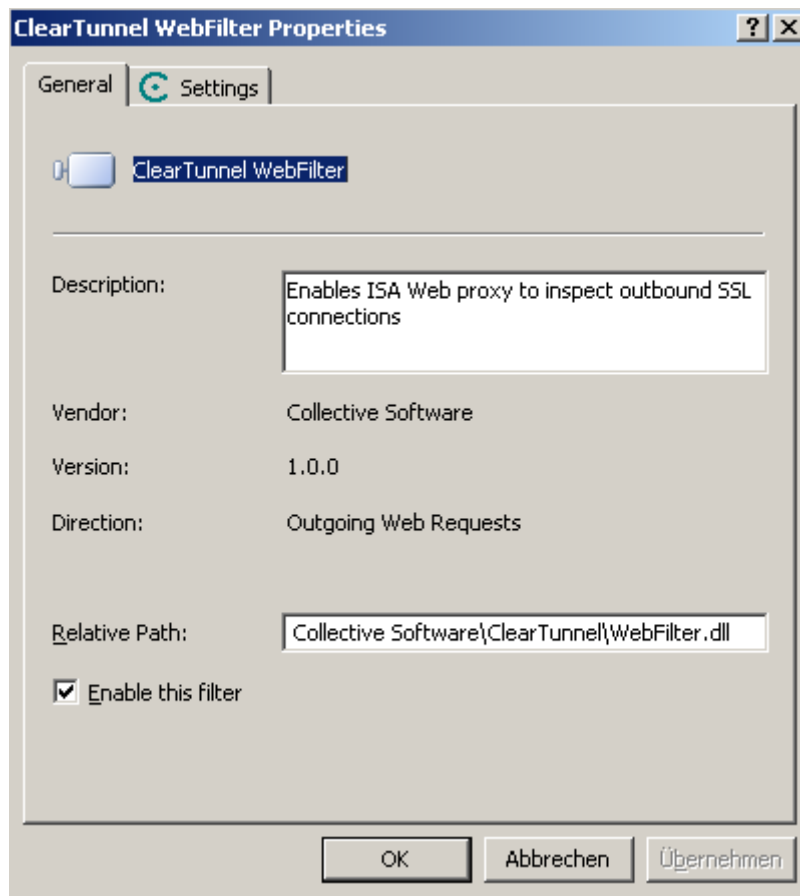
ClearTunnel WebFilter Properties

? X

General | Settings

ClearTunnel WebFilter

Description: Enables ISA Web proxy to inspect outbound SSL connections

Vendor: Collective Software

Version: 1.0.0

Direction: Outgoing Web Requests

Relative Path: Collective Software\ClearTunnel\WebFilter.dll

☑ Enable this filter

OK | Abbrechen | Übernehmen